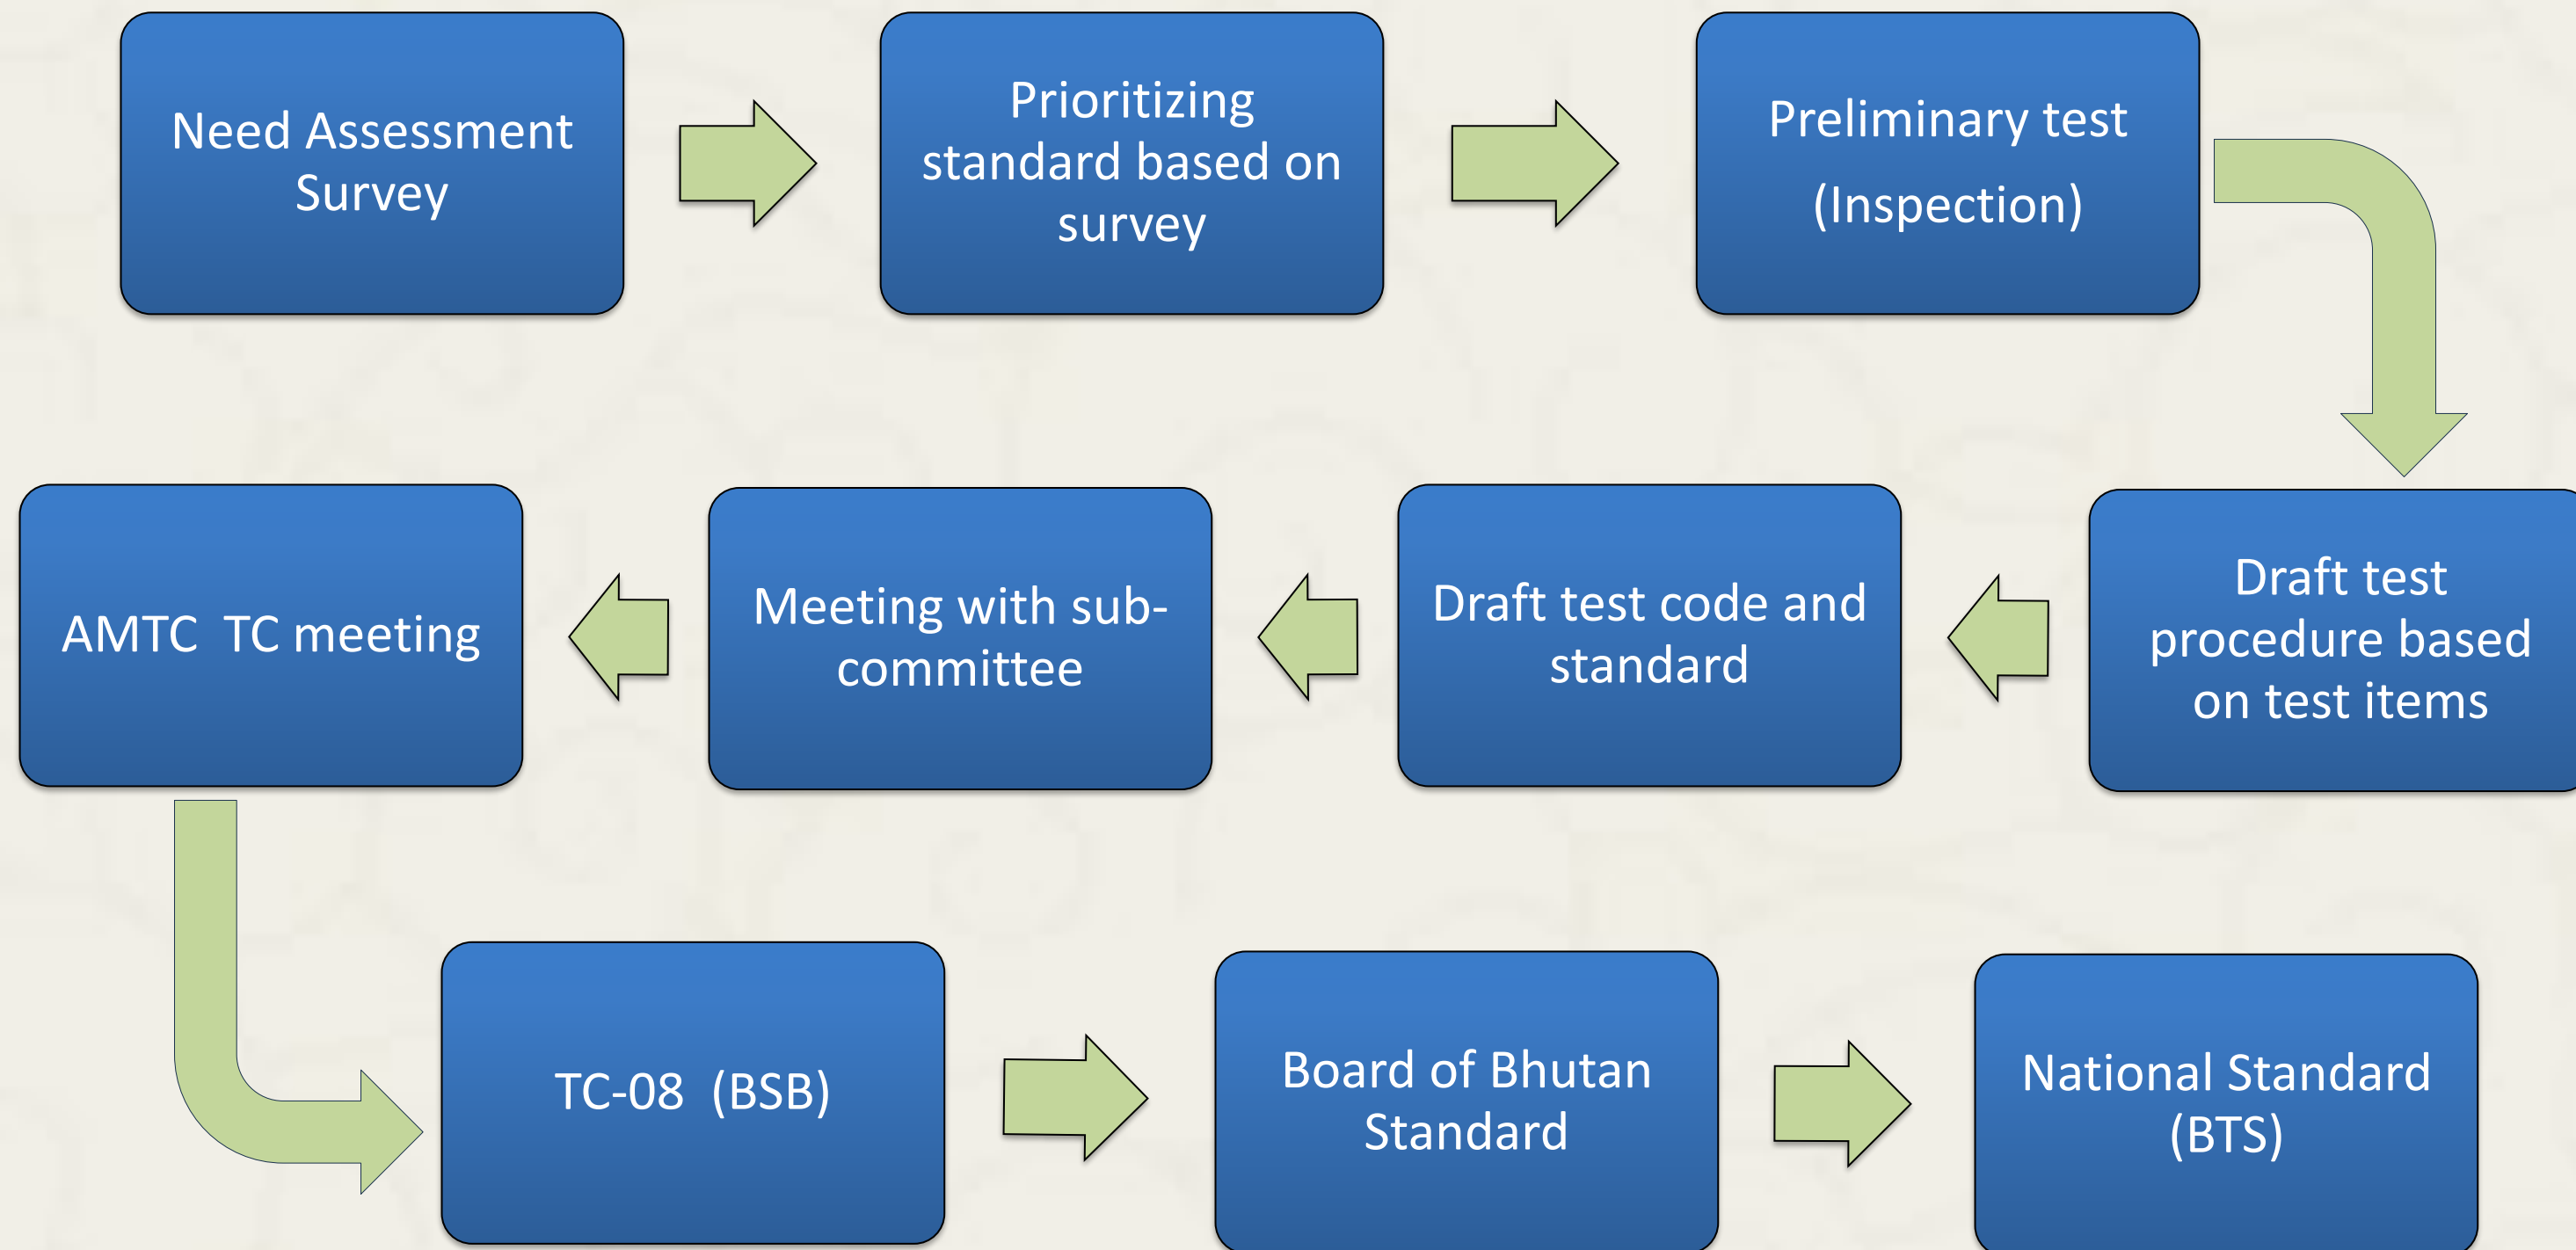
Need Assessment Survey

Prioritizing standard based on survey

Preliminary test

(Inspection)

Draft test procedure based on test items

Draft test code and standard

Meeting with sub-committee

AMTC TC meeting

TC-08 (BSB)

Board of Bhutan Standard

National Standard (BTS)